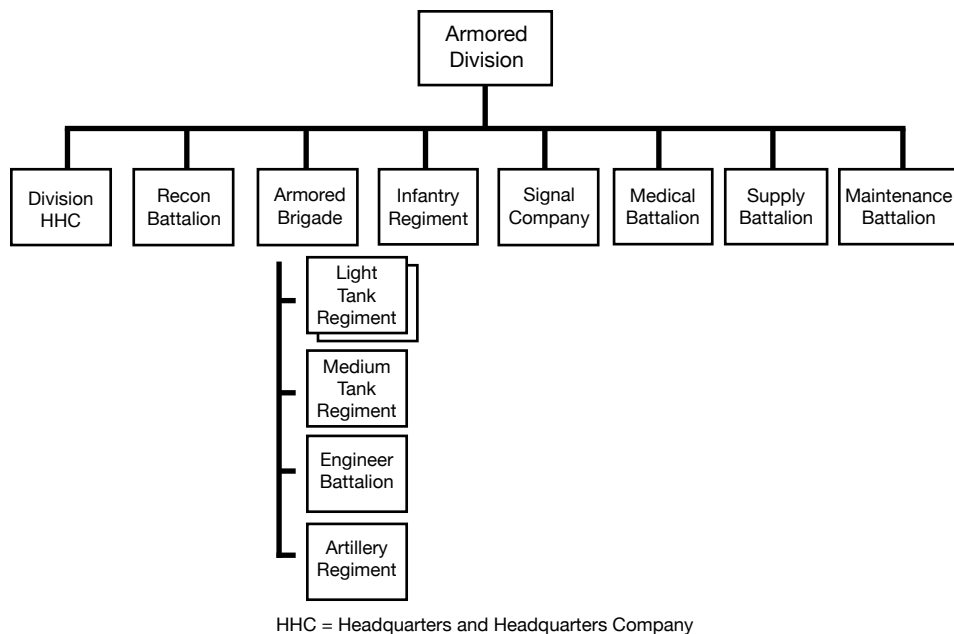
Armored Division

Division HHC

Recon Battalion

Armored Brigade

Infantry Regiment

Signal Company

Medical Battalion

Supply Battalion

Maintenance Battalion

Light Tank Regiment

Medium Tank Regiment

Engineer Battalion

Artillery Regiment

HHC = Headquarters and Headquarters Company